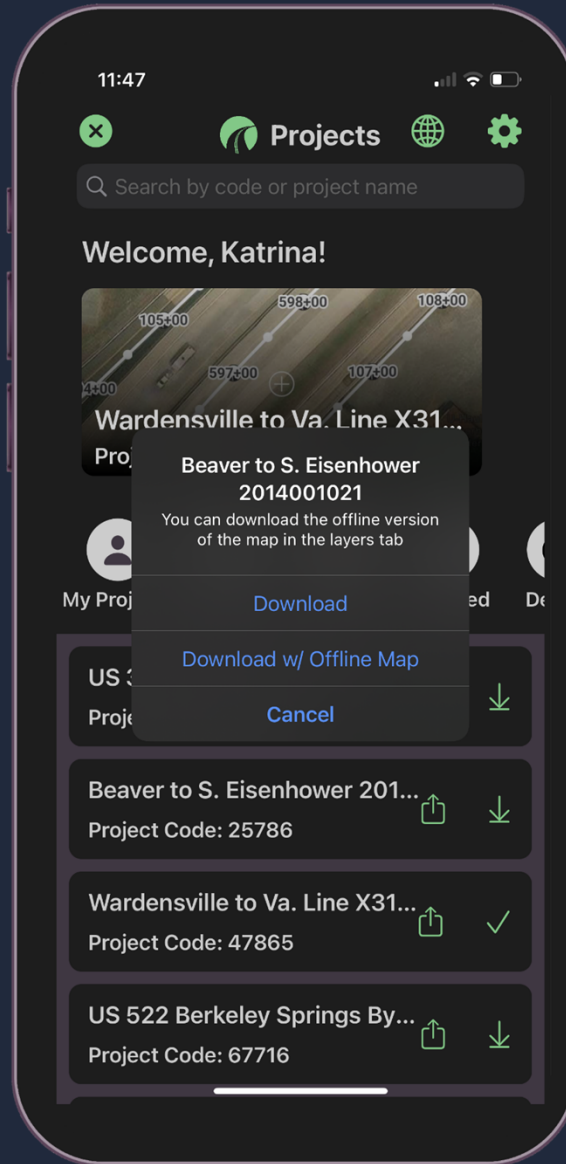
11:47

Projects

Search by code or project name

Welcome, Katrina!

105+00
598+00
108+00
4+00
597+00
107+00

Wardensville to Va. Line X31...
Proj

Beaver to S. Eisenhower 2014001021
You can download the offline version of the map in the layers tab

Download

Download w/ Offline Map

Cancel

My Proj
ed
De

US 3
Proje

Beaver to S. Eisenhower 201...
Project Code: 25786

Wardensville to Va. Line X31...
Project Code: 47865

US 522 Berkeley Springs By...
Project Code: 67716